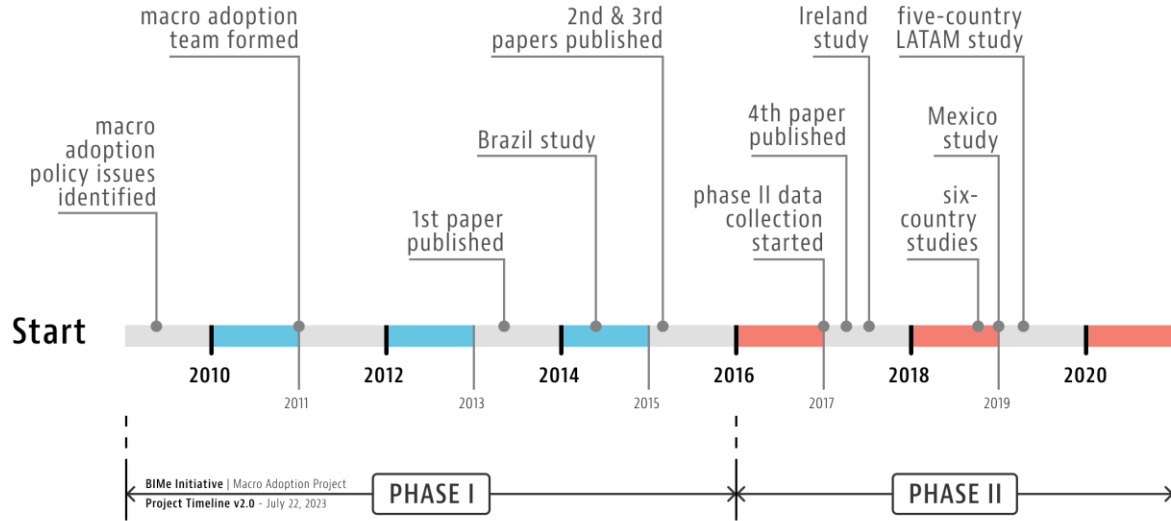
macro adoption team formed

2nd & 3rd papers published

Ireland study

five-country LATAM study

macro adoption policy issues identified

Brazil study

4th paper published

Mexico study

phase II data collection started

six-country studies

1st paper published

Start

2010

2011

2012

2013

2014

2015

2016

2017

2018

2019

2020

BIMe Initiative | Macro Adoption Project
Project Timeline v2.0 - July 22, 2023

PHASE I

PHASE II